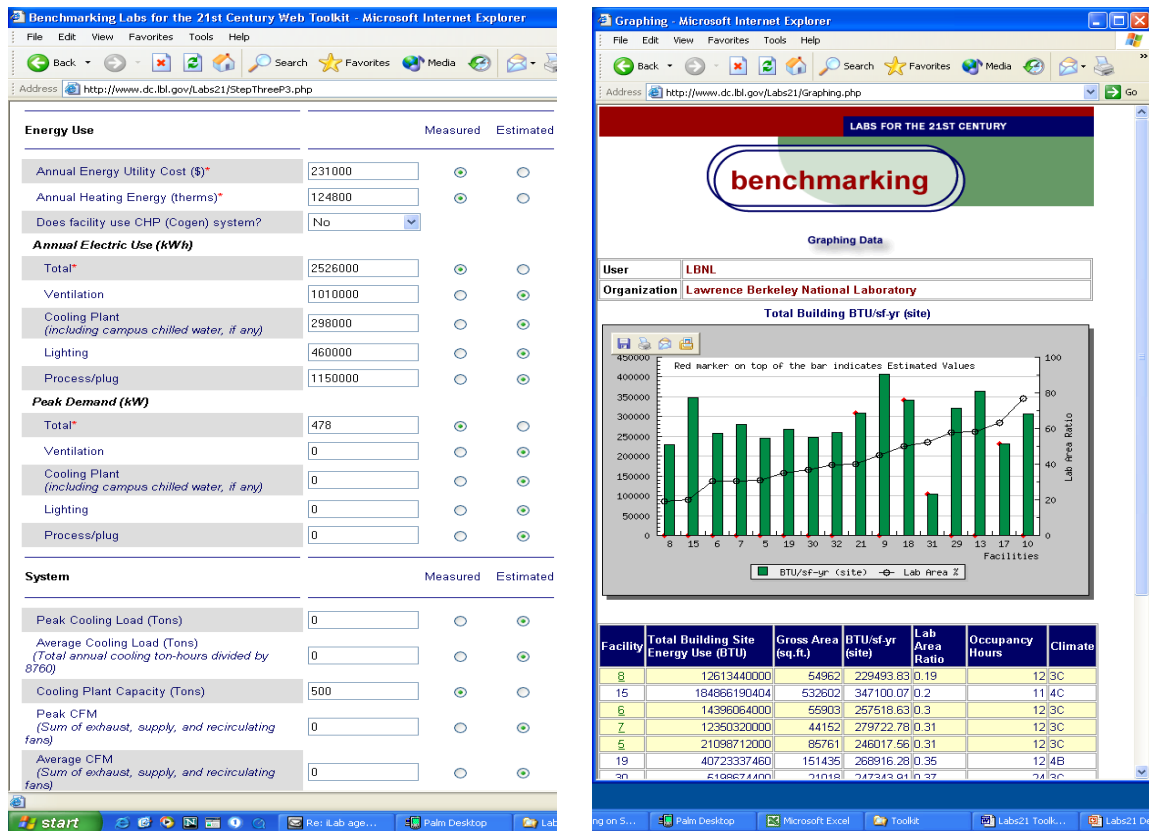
Benchmarking Labs for the 21st Century Web Toolkit - Microsoft Internet Explorer

File Edit View Favorites Tools Help

Back Search Favorites Media

Address http://www.dc.lbl.gov/Labs21/StepThreeP3.php

Energy Use | Measured | Estimated

Annual Energy Utility Cost ($)* 231000

Annual Heating Energy (therms)* 124800

Does facility use CHP (Cogen) system? No

Annual Electric Use (kWh)

Total* 2526000

Ventilation 1010000

Cooling Plant (including campus chilled water, if any) 298000

Lighting 460000

Process/plug 1150000

Peak Demand (kW)

Total* 478

Ventilation 0

Cooling Plant (including campus chilled water, if any) 0

Lighting 0

Process/plug 0

System | Measured | Estimated

Peak Cooling Load (Tons) 0

Average Cooling Load (Tons) (Total annual cooling ton-hours divided by 8760) 0

Cooling Plant Capacity (Tons) 500

Peak CFM (Sum of exhaust, supply, and recirculating fans) 0

Average CFM (Sum of exhaust, supply, and recirculating fans) 0

start | Re: iLab age... | Palm Desktop | Lab

Graphing - Microsoft Internet Explorer

File Edit View Favorites Tools Help

Back Search Favorites Media

Address http://www.dc.lbl.gov/Labs21/Graphing.php Go

LABS FOR THE 21ST CENTURY

benchmarking

Graphing Data

| User | LBNL |
|---|---|
| Organization | Lawrence Berkeley National Laboratory |

Total Building BTU/sf-yr (site)

Red marker on top of the bar indicates Estimated Values

450000, 400000, 350000, 300000, 250000, 200000, 150000, 100000, 50000, 0

100, 80, 60, 40, 20, 0

Lab Area Ratio

8 15 6 7 5 19 30 32 21 9 18 31 29 13 17 10

Facilities

BTU/sf-yr (site) — Lab Area %

| Facility | Total Building Site Energy Use (BTU) | Gross Area (sq.ft.) | BTU/sf-yr (site) | Lab Area Ratio | Occupancy Hours | Climate |
|---|---|---|---|---|---|---|
| 8 | 12613440000 | 54962 | 229493.83 | 0.19 | 12 | 3C |
| 15 | 184866190404 | 532602 | 347100.07 | 0.2 | 11 | 4C |
| 6 | 14396064000 | 55903 | 257518.63 | 0.3 | 12 | 3C |
| 7 | 12350320000 | 44152 | 279722.78 | 0.31 | 12 | 3C |
| 5 | 21098712000 | 85761 | 246017.56 | 0.31 | 12 | 3C |
| 19 | 40723337460 | 151435 | 268916.28 | 0.35 | 12 | 4B |
| 30 | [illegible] | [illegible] | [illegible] | 0.37 | 24 | 3C |

ng on S... | Palm Desktop | Microsoft Excel | Toolkit | Labs21 Toolk... | Labs21 D